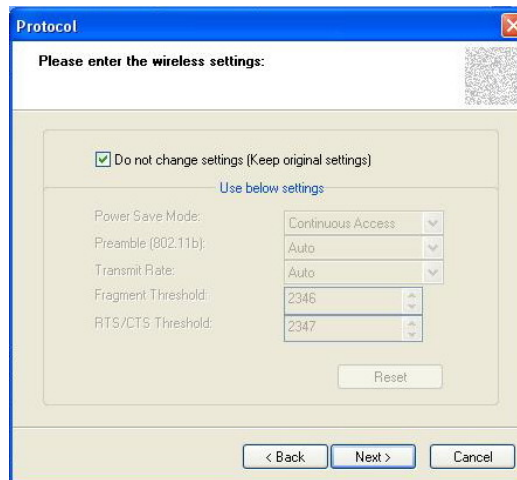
Protocol

Please enter the wireless settings:

Do not change settings (Keep original settings)

Use below settings

Power Save Mode: Continuous Access

Preamble (802.11b): Auto

Transmit Rate: Auto

Fragment Threshold: 2346

RTS/CTS Threshold: 2347

Reset

< Back Next > Cancel